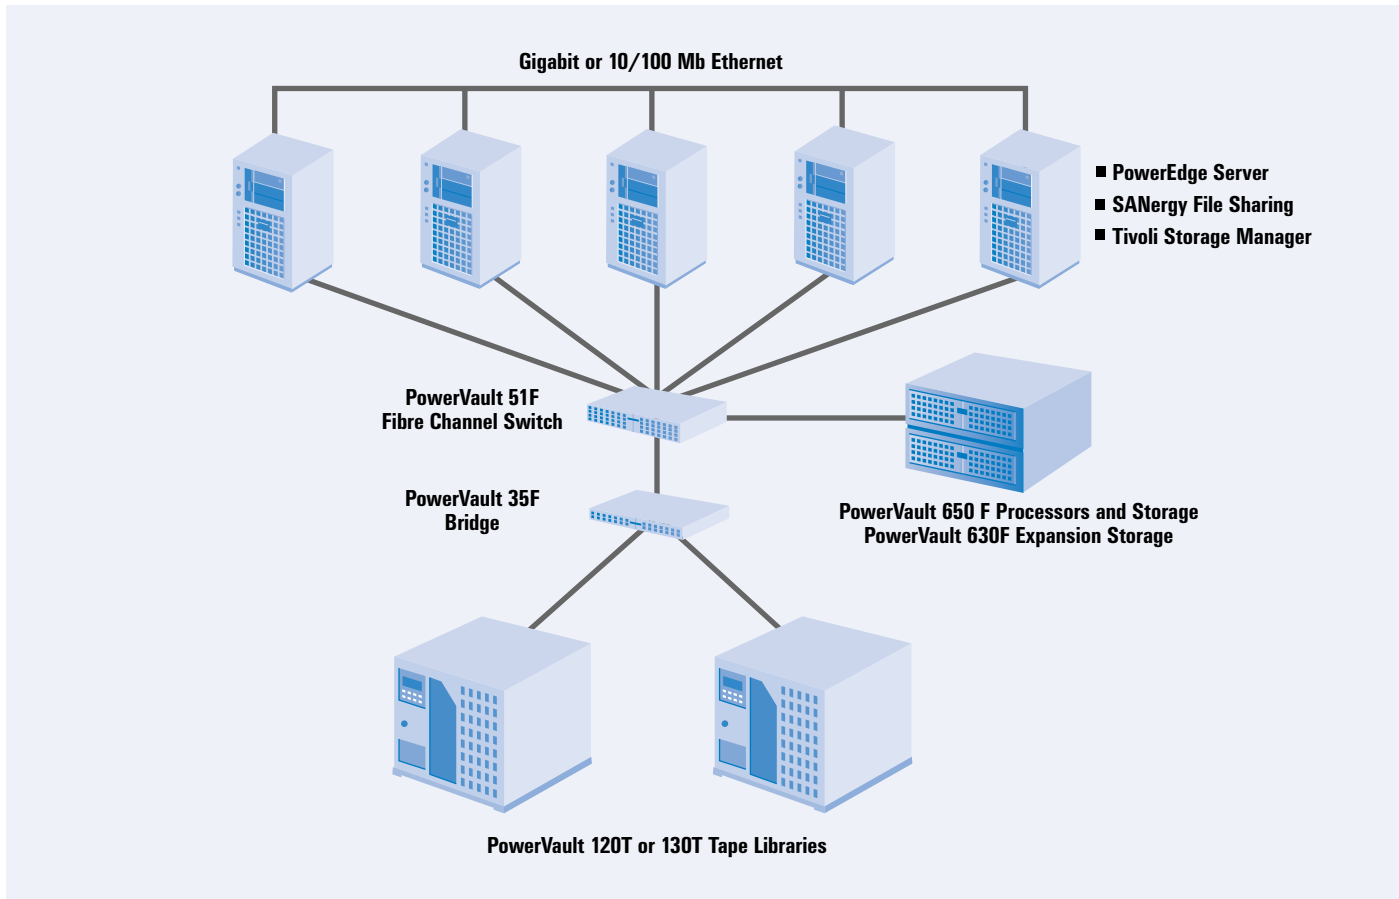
Gigabit or 10/100 Mb Ethernet

■ PowerEdge Server
■ SANergy File Sharing
■ Tivoli Storage Manager

PowerVault 51F
Fibre Channel Switch

PowerVault 35F
Bridge

PowerVault 650 F Processors and Storage
PowerVault 630F Expansion Storage

PowerVault 120T or 130T Tape Libraries